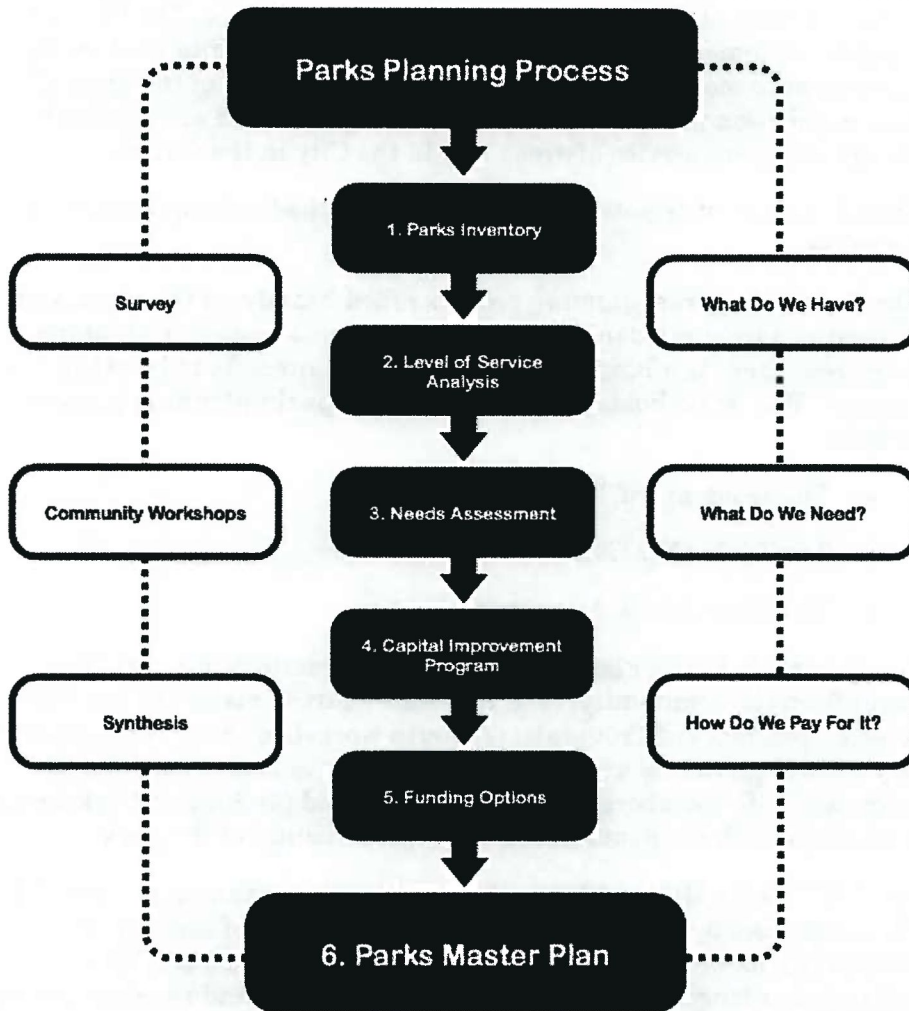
Parks Planning Process

Survey

1. Parks Inventory

What Do We Have?

2. Level of Service Analysis

Community Workshops

3. Needs Assessment

What Do We Need?

4. Capital Improvement Program

Synthesis

How Do We Pay For It?

5. Funding Options

6. Parks Master Plan